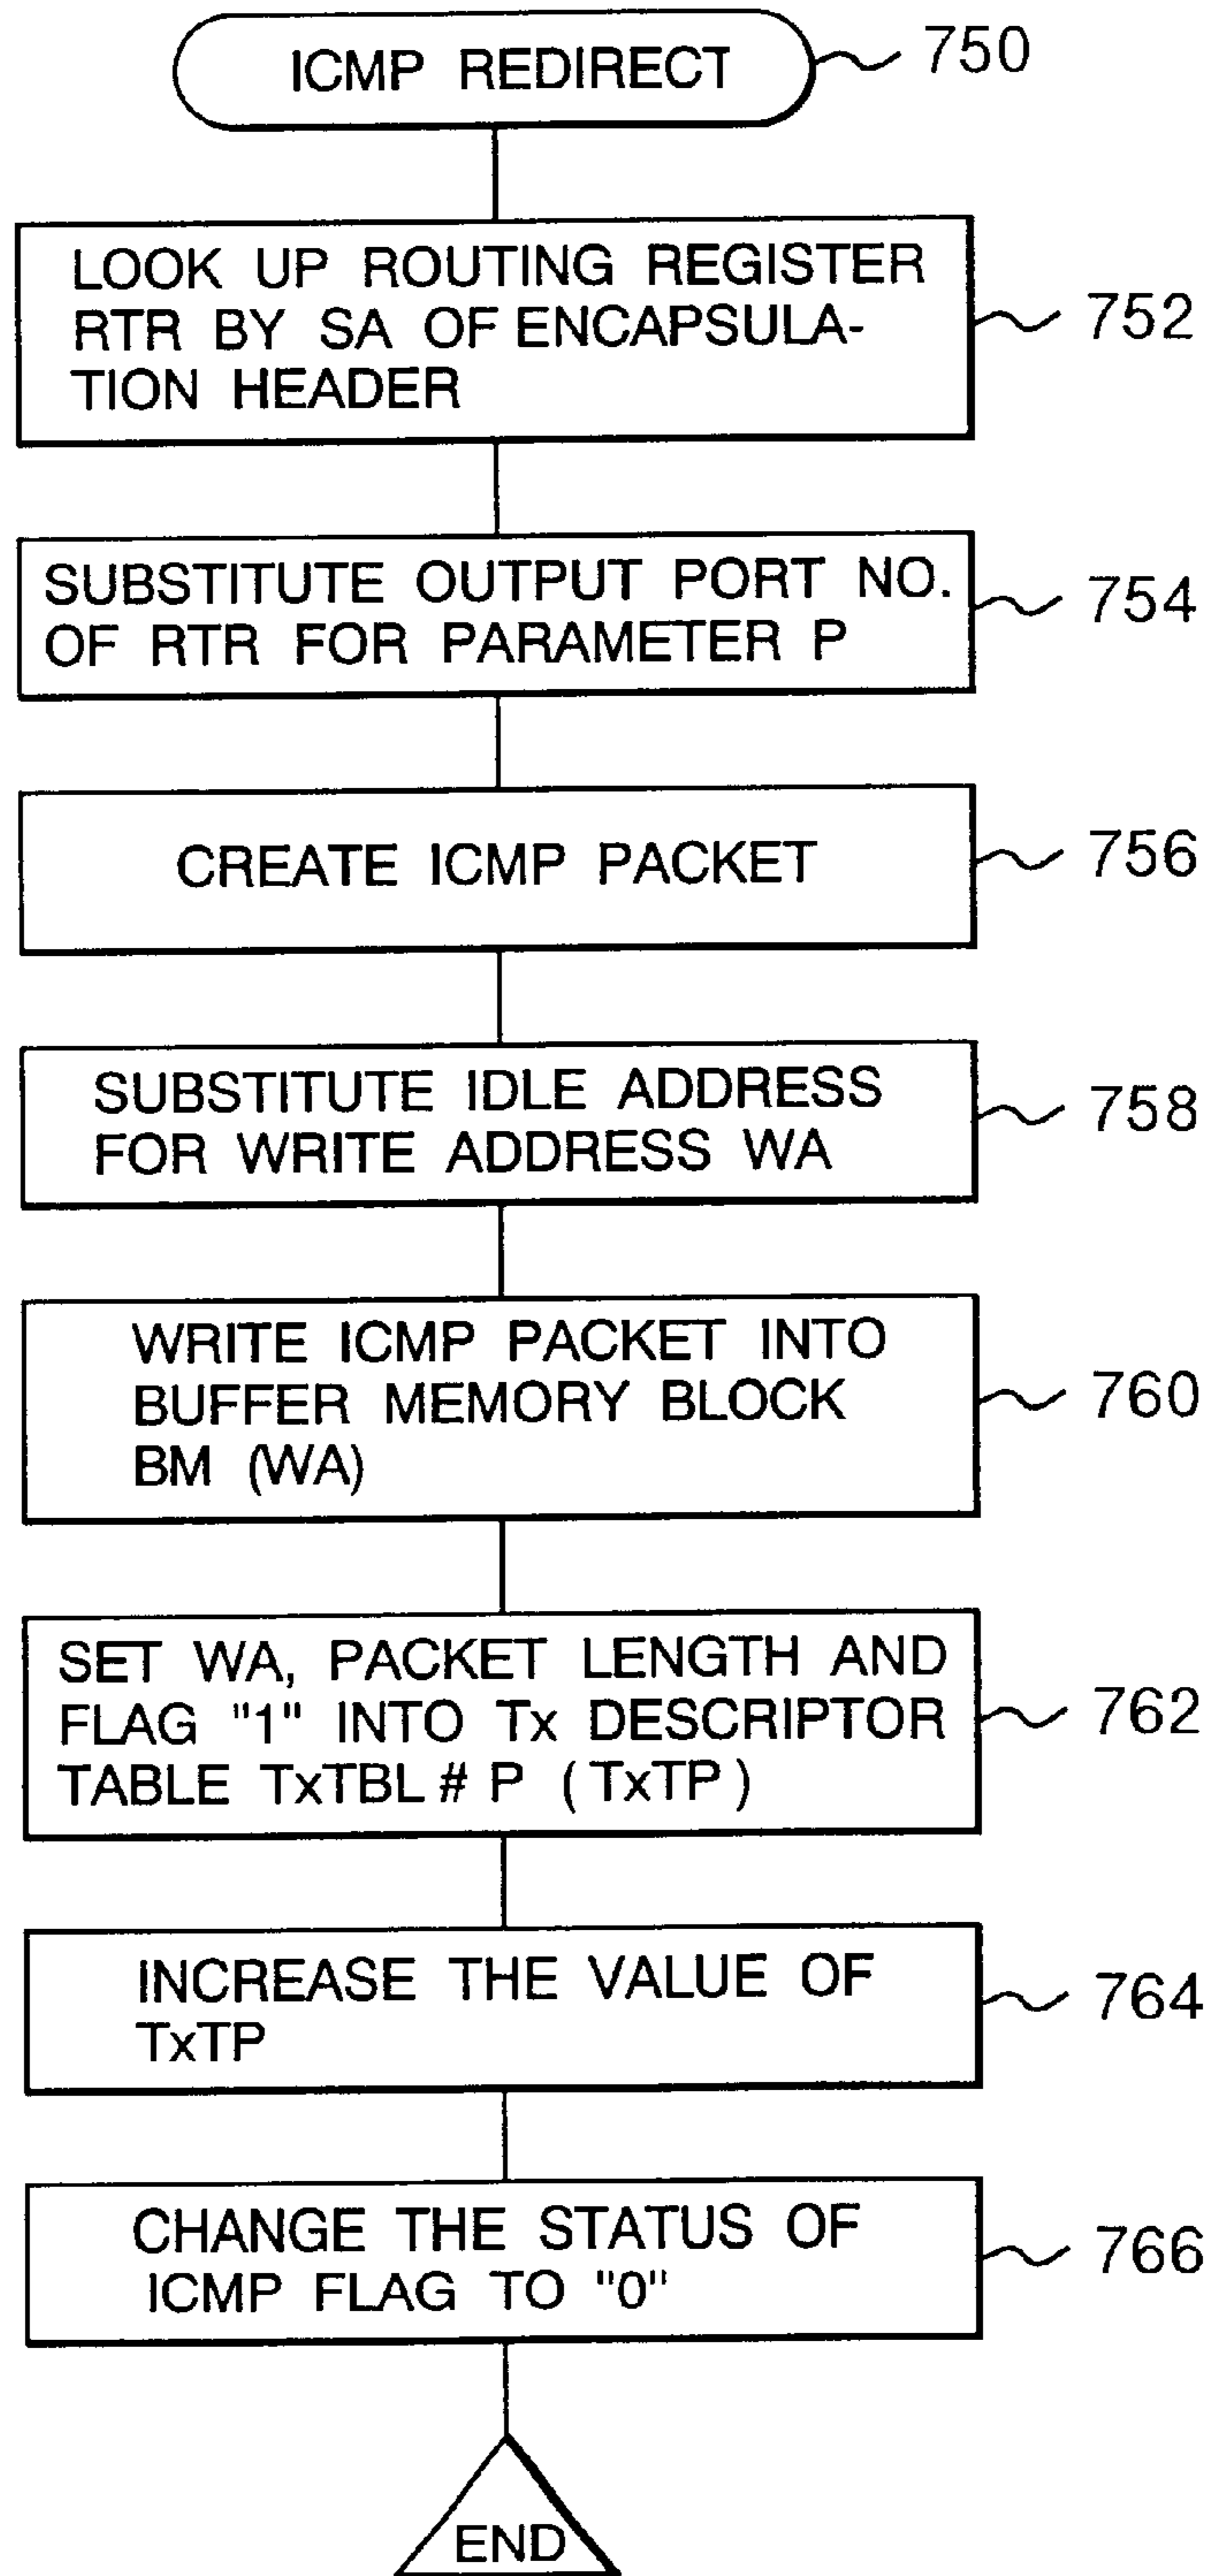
ICMP REDIRECT 750

LOOK UP ROUTING REGISTER RTR BY SA OF ENCAPSULATION HEADER 752

SUBSTITUTE OUTPUT PORT NO. OF RTR FOR PARAMETER P 754

CREATE ICMP PACKET 756

SUBSTITUTE IDLE ADDRESS FOR WRITE ADDRESS WA 758

WRITE ICMP PACKET INTO BUFFER MEMORY BLOCK BM (WA) 760

SET WA, PACKET LENGTH AND FLAG "1" INTO Tx DESCRIPTOR TABLE TxTBL # P (TxTP) 762

INCREASE THE VALUE OF TxTP 764

CHANGE THE STATUS OF ICMP FLAG TO "0" 766

END